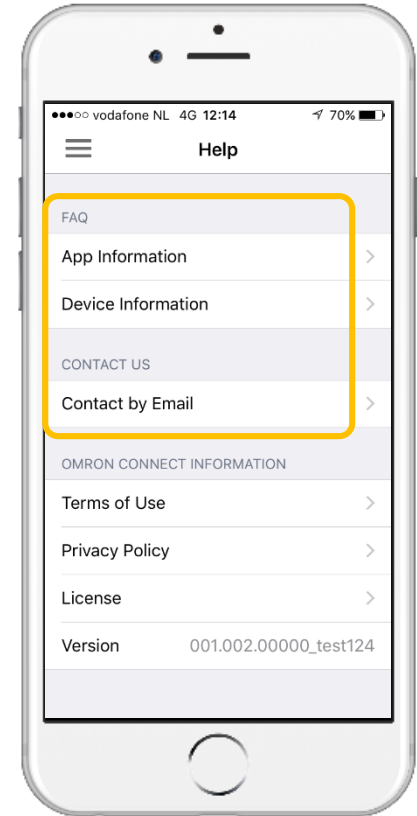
●●●○○ vodafone NL 4G 12:14 70%

Help

FAQ

App Information

Device Information

CONTACT US

Contact by Email

OMRON CONNECT INFORMATION

Terms of Use

Privacy Policy

License

Version 001.002.00000_test124